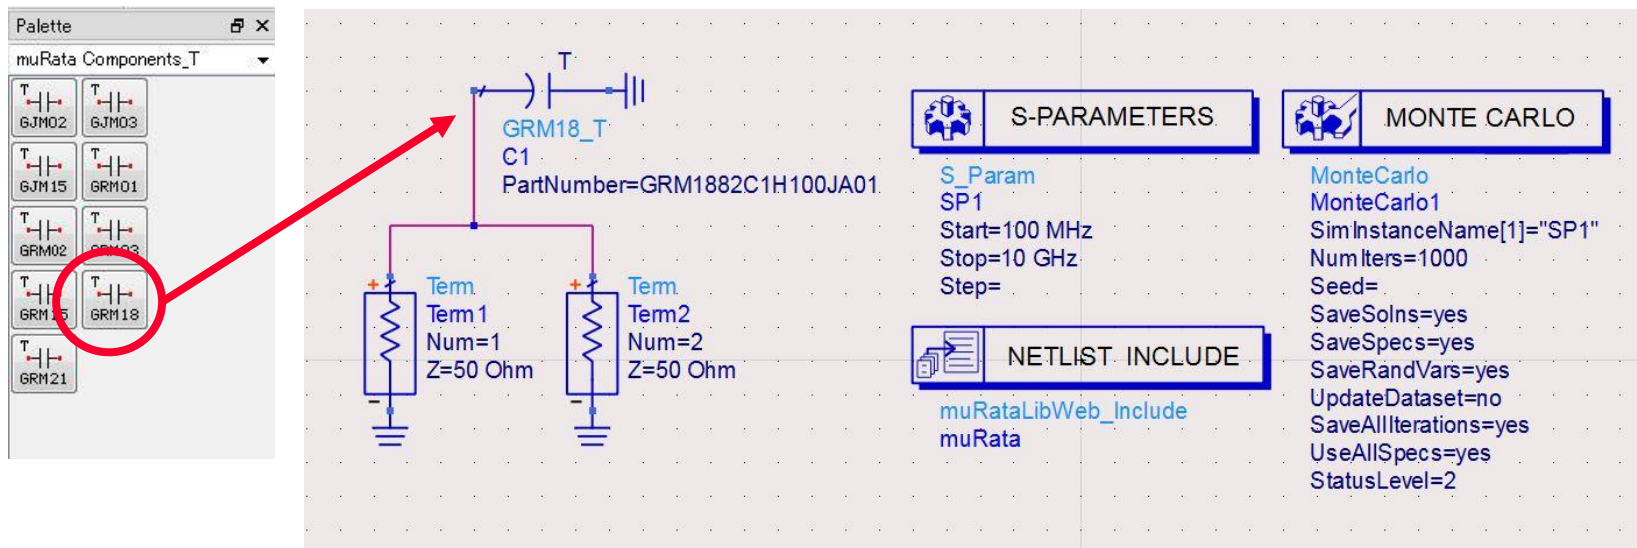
Palette
muRata Components_T
T GJM02
T GJM03
T GJM15
T GRM01
T GRM02
T GRM03
T GRM15
T GRM18
T GRM21

T
GRM18_T
C1
PartNumber=GRM1882C1H100JA01

Term
Term1
Num=1
Z=50 Ohm

Term
Term2
Num=2
Z=50 Ohm

S-PARAMETERS
S_Param
SP1
Start=100 MHz
Stop=10 GHz
Step=

NETLIST INCLUDE
muRataLibWeb_Include
muRata

MONTE CARLO
MonteCarlo
MonteCarlo1
SimInstanceName[1]="SP1"
NumIters=1000
Seed=
SaveSolns=yes
SaveSpecs=yes
SaveRandVars=yes
UpdateDataset=no
SaveAllIterations=yes
UseAllSpecs=yes
StatusLevel=2